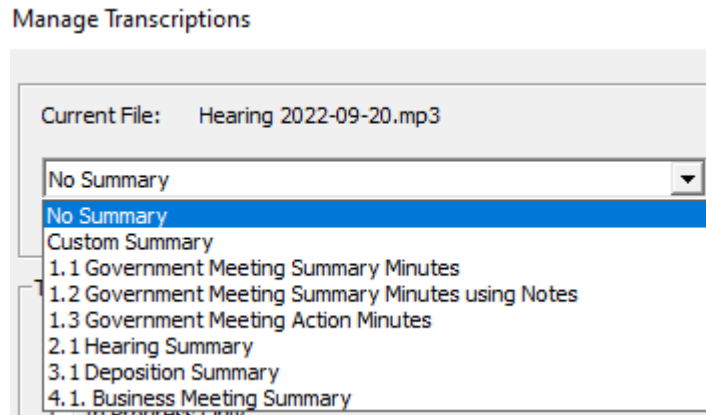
Manage Transcriptions

Current File: Hearing 2022-09-20.mp3

No Summary

No Summary
Custom Summary
1.1 Government Meeting Summary Minutes
1.2 Government Meeting Summary Minutes using Notes
1.3 Government Meeting Action Minutes
2.1 Hearing Summary
3.1 Deposition Summary
4.1. Business Meeting Summary